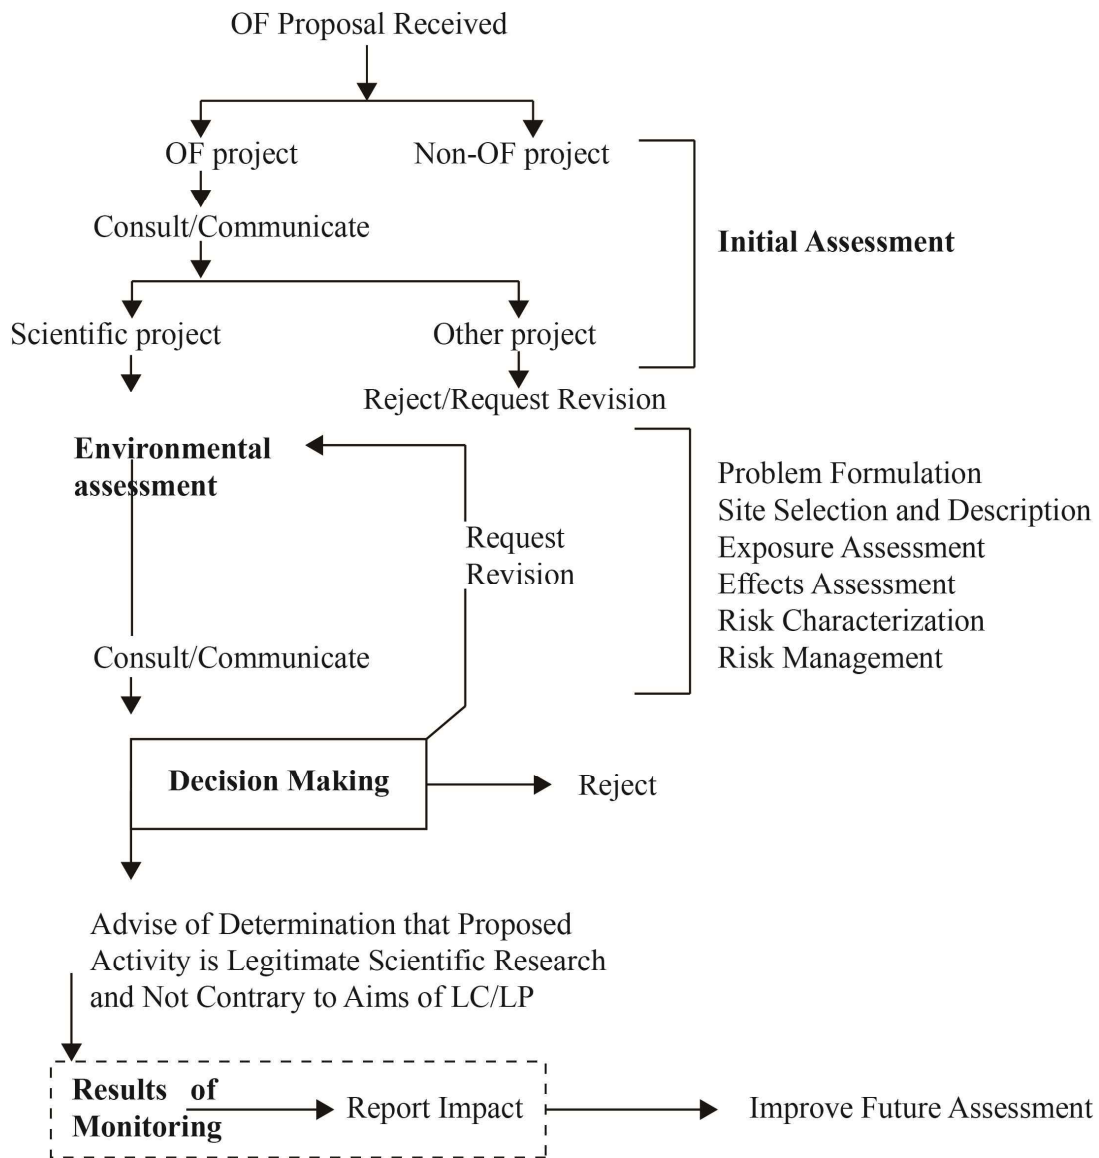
OF Proposal Received

OF project

Non-OF project

Consult/Communicate

Initial Assessment

Scientific project

Other project

Reject/Request Revision

Environmental assessment

Request Revision

Problem Formulation
Site Selection and Description
Exposure Assessment
Effects Assessment
Risk Characterization
Risk Management

Consult/Communicate

Decision Making

Reject

Advise of Determination that Proposed Activity is Legitimate Scientific Research and Not Contrary to Aims of LC/LP

Results of Monitoring

Report Impact

Improve Future Assessment